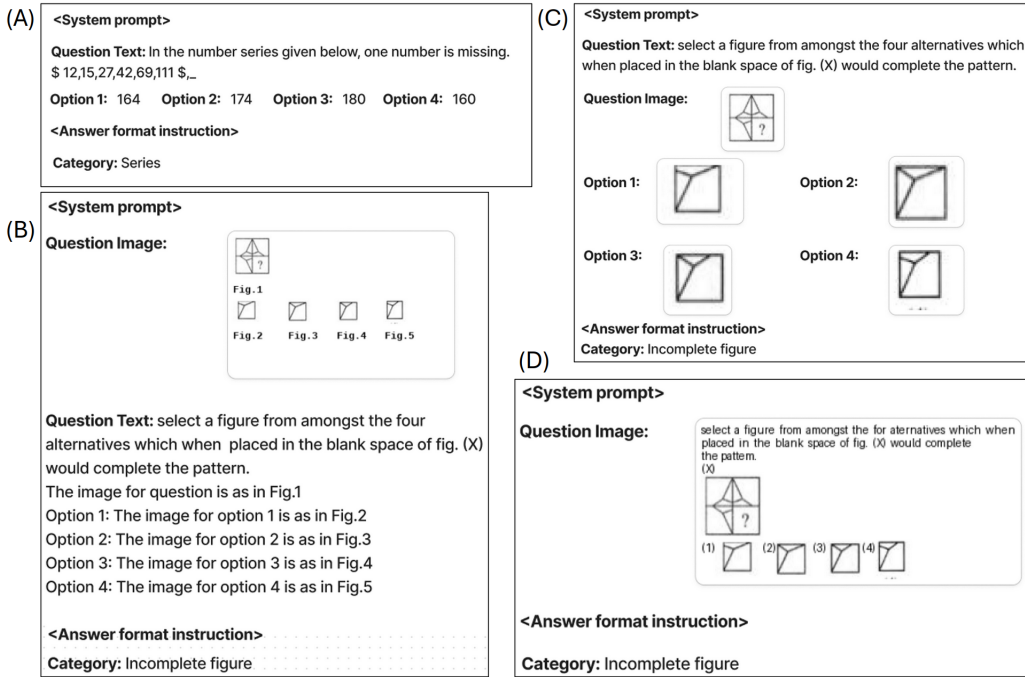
(A)
<System prompt>

**Question Text:** In the number series given below, one number is missing. $ 12,15,27,42,69,111 $,_

**Option 1:** 164 **Option 2:** 174 **Option 3:** 180 **Option 4:** 160

<Answer format instruction>

**Category:** Series

(B)
<System prompt>

**Question Image:**

?

Fig.1

Fig.2 Fig.3 Fig.4 Fig.5

**Question Text:** select a figure from amongst the four alternatives which when placed in the blank space of fig. (X) would complete the pattern.
The image for question is as in Fig.1
Option 1: The image for option 1 is as in Fig.2
Option 2: The image for option 2 is as in Fig.3
Option 3: The image for option 3 is as in Fig.4
Option 4: The image for option 4 is as in Fig.5

<Answer format instruction>

**Category:** Incomplete figure

(C)
<System prompt>

**Question Text:** select a figure from amongst the four alternatives which when placed in the blank space of fig. (X) would complete the pattern.

**Question Image:**

?

**Option 1:** **Option 2:**

**Option 3:** **Option 4:**

<Answer format instruction>

**Category:** Incomplete figure

(D)
<System prompt>

**Question Image:**

select a figure from amongst the for aternatives which when placed in the blank space of fig. (X) would complete the pattem.
(X)

?

(1) (2) (3) (4)

<Answer format instruction>

**Category:** Incomplete figure